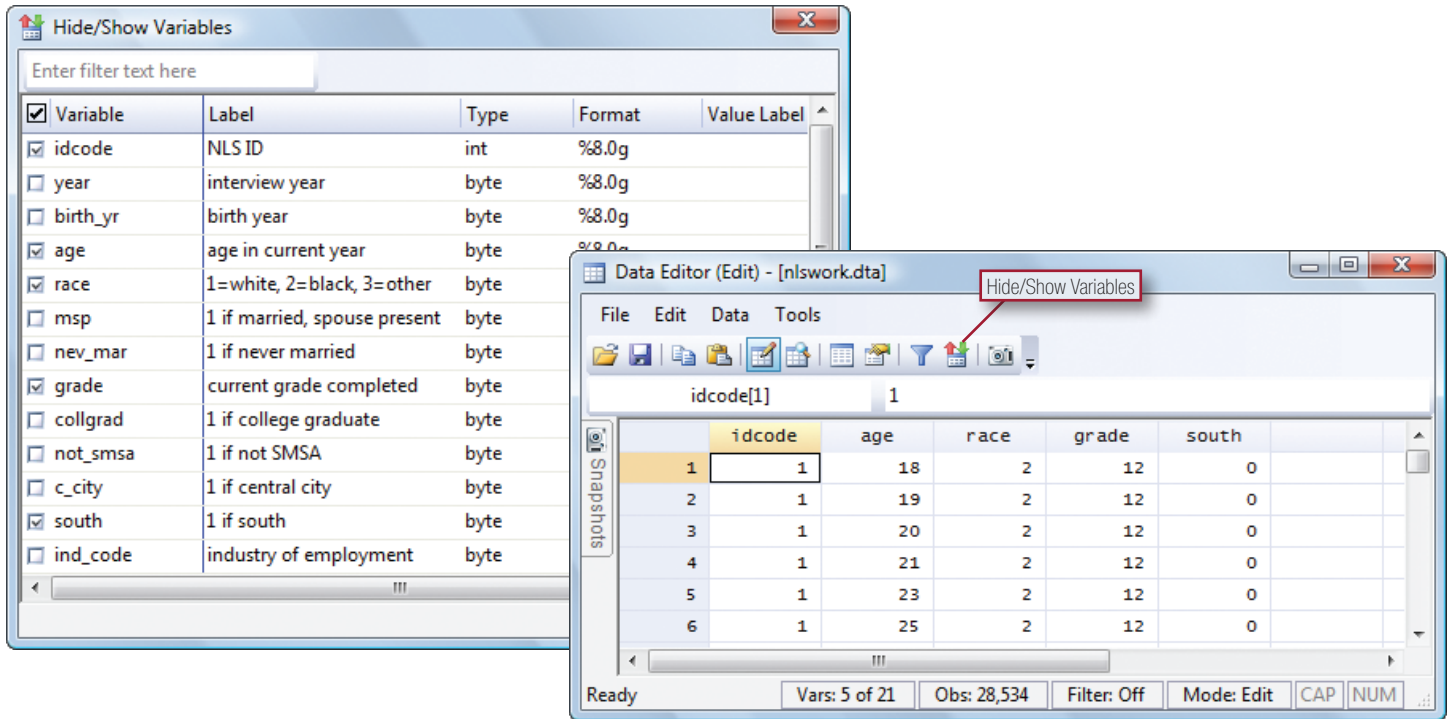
Hide/Show Variables

Enter filter text here

| Variable | Label | Type | Format | Value Label |
|---|---|---|---|---|
| idcode | NLS ID | int | %8.0g | |
| year | interview year | byte | %8.0g | |
| birth_yr | birth year | byte | %8.0g | |
| age | age in current year | byte | %8.0g | |
| race | 1=white, 2=black, 3=other | byte | | |
| msp | 1 if married, spouse present | byte | | |
| nev_mar | 1 if never married | byte | | |
| grade | current grade completed | byte | | |
| collgrad | 1 if college graduate | byte | | |
| not_smsa | 1 if not SMSA | byte | | |
| c_city | 1 if central city | byte | | |
| south | 1 if south | byte | | |
| ind_code | industry of employment | byte | | |

Data Editor (Edit) - [nlswork.dta]

Hide/Show Variables

File Edit Data Tools

idcode[1] 1

Snapshots

| | idcode | age | race | grade | south |
|---|---|---|---|---|---|
| 1 | 1 | 18 | 2 | 12 | 0 |
| 2 | 1 | 19 | 2 | 12 | 0 |
| 3 | 1 | 20 | 2 | 12 | 0 |
| 4 | 1 | 21 | 2 | 12 | 0 |
| 5 | 1 | 23 | 2 | 12 | 0 |
| 6 | 1 | 25 | 2 | 12 | 0 |

Ready Vars: 5 of 21 Obs: 28,534 Filter: Off Mode: Edit CAP NUM